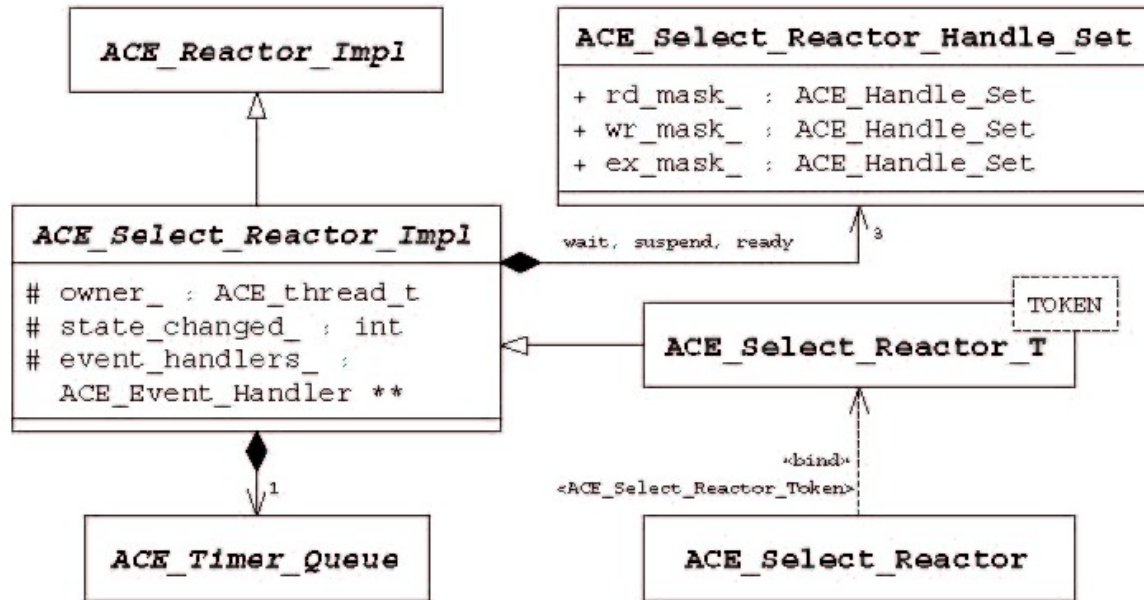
ACE_Reactor_Impl

ACE_Select_Reactor_Handle_Set

+ rd_mask_ : ACE_Handle_Set
+ wr_mask_ : ACE_Handle_Set
+ ex_mask_ : ACE_Handle_Set

ACE_Select_Reactor_Impl

# owner_ : ACE_thread_t
# state_changed_ : int
# event_handlers_ : ACE_Event_Handler **

wait, suspend, ready

3

TOKEN

ACE_Select_Reactor_T

1

«bind»
<ACE_Select_Reactor_Token>

ACE_Timer_Queue

ACE_Select_Reactor